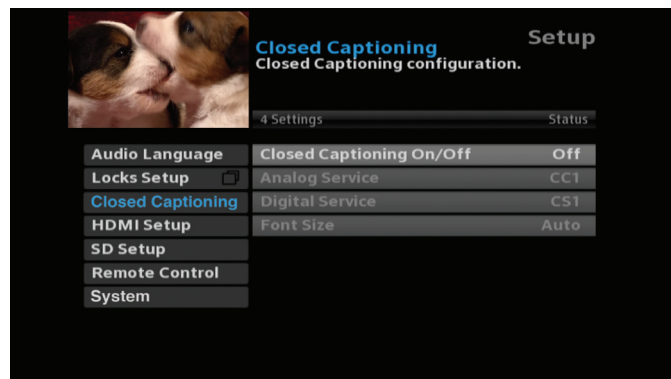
Closed Captioning
Closed Captioning configuration.

Setup

4 Settings | Status

Audio Language
Locks Setup
Closed Captioning
HDMI Setup
SD Setup
Remote Control
System

| Closed Captioning On/Off | Off |
|---|---|
| Analog Service | CC1 |
| Digital Service | CS1 |
| Font Size | Auto |